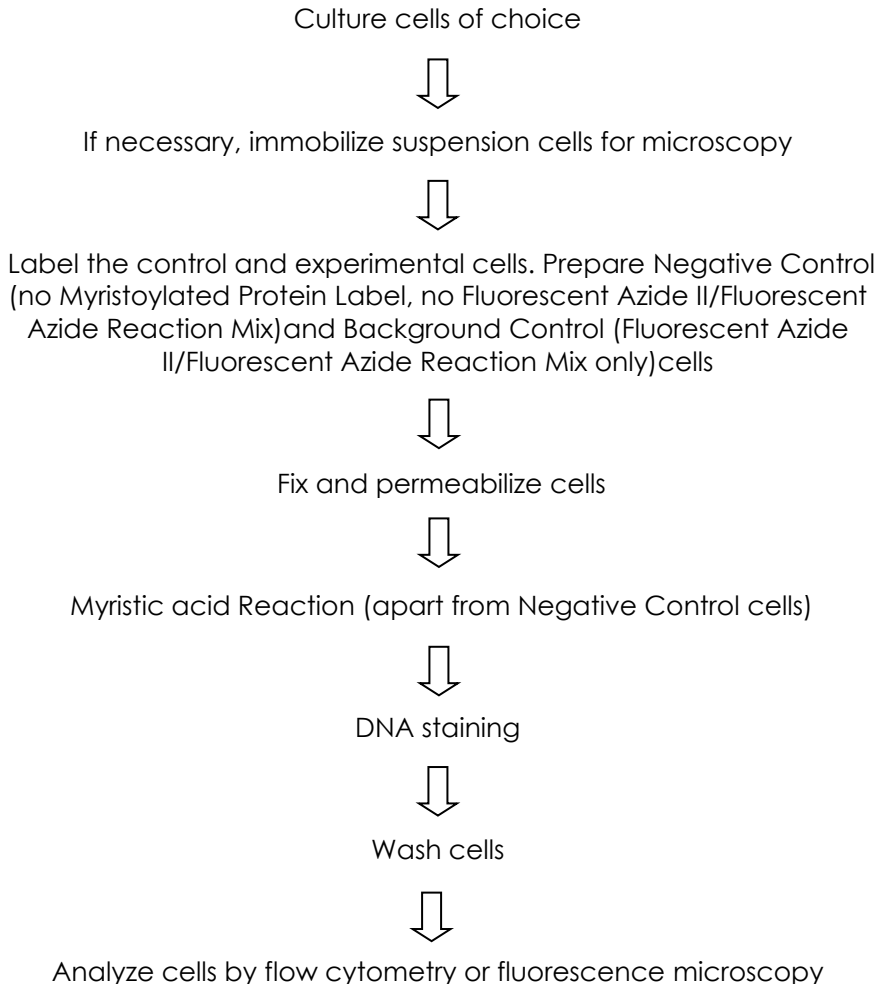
Culture cells of choice

If necessary, immobilize suspension cells for microscopy

Label the control and experimental cells. Prepare Negative Control (no Myristoylated Protein Label, no Fluorescent Azide II/Fluorescent Azide Reaction Mix)and Background Control (Fluorescent Azide II/Fluorescent Azide Reaction Mix only)cells

Fix and permeabilize cells

Myristic acid Reaction (apart from Negative Control cells)

DNA staining

Wash cells

Analyze cells by flow cytometry or fluorescence microscopy